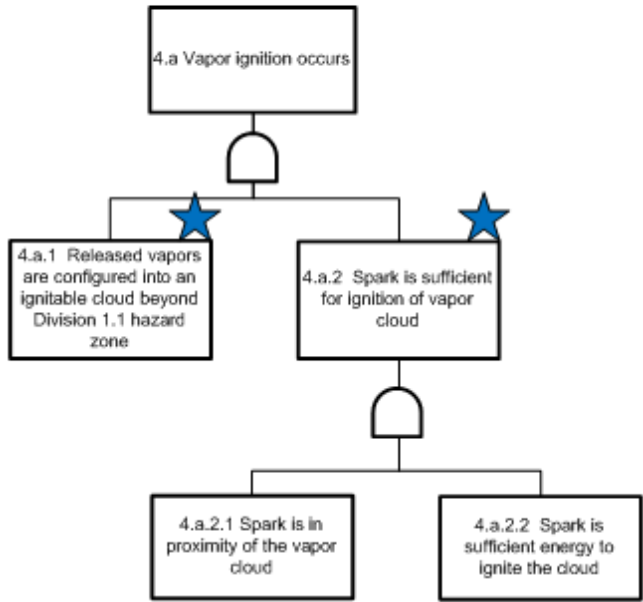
4.a Vapor ignition occurs

4.a.1 Released vapors are configured into an ignitable cloud beyond Division 1.1 hazard zone

4.a.2 Spark is sufficient for ignition of vapor cloud

4.a.2.1 Spark is in proximity of the vapor cloud

4.a.2.2 Spark is sufficient energy to ignite the cloud